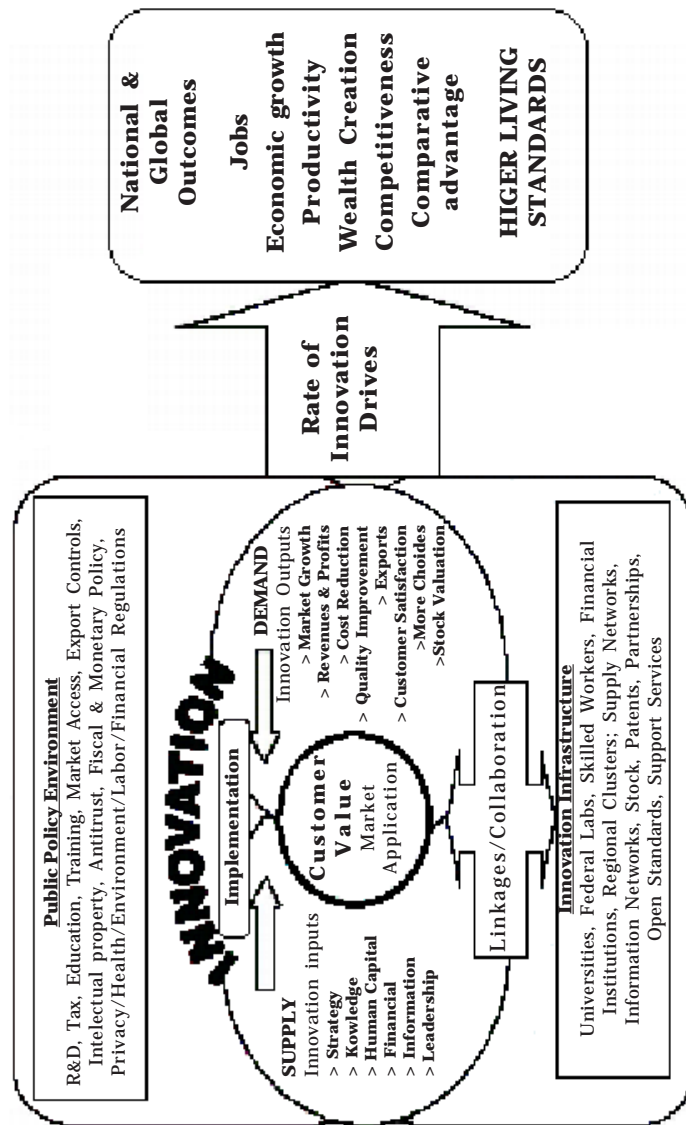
Public Policy Environment

R&D, Tax, Education, Training, Market Access, Export Controls, Intelectual property, Antitrust, Fiscal & Monetary Policy, Privacy/Health/Environment/Labor/Financial Regulations

INNOVATION

SUPPLY
Innovation inputs
> Strategy
> Kowledge
> Human Capital
> Financial
> Information
> Leadership

Implementation

Customer Value
Market Application

DEMAND
Innovation Outputs
> Market Growth
> Revenues & Profits
> Cost Reduction
> Quality Improvement
> Exports
> Customer Satisfaction
>More Choides
>Stock Valuation

Linkages/Collaboration

Innovation Infrastructure

Universities, Federal Labs, Skilled Workers, Financial Institutions, Regional Clusters; Supply Networks, Information Networks, Stock, Patents, Partnerships, Open Standards, Support Services

Rate of Innovation Drives

National & Global Outcomes

Jobs
Economic growth
Productivity
Wealth Creation
Competitiveness
Comparative advantage

HIGER LIVING STANDARDS